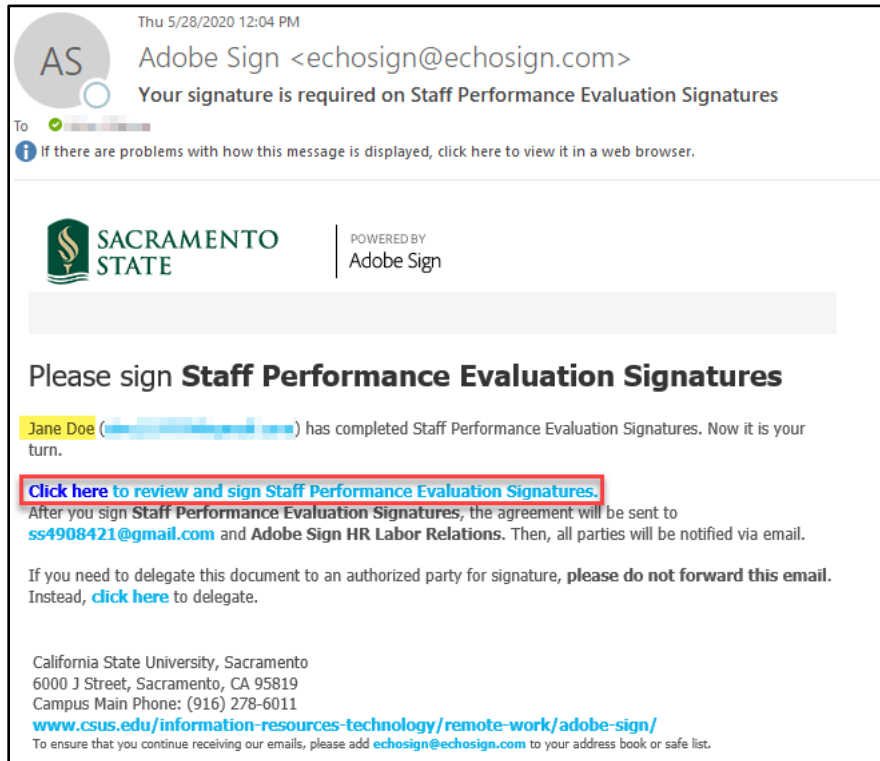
Thu 5/28/2020 12:04 PM

AS

Adobe Sign <echosign@echosign.com>

Your signature is required on Staff Performance Evaluation Signatures

To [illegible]

If there are problems with how this message is displayed, click here to view it in a web browser.

SACRAMENTO STATE

POWERED BY
Adobe Sign

Please sign **Staff Performance Evaluation Signatures**

Jane Doe ([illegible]) has completed Staff Performance Evaluation Signatures. Now it is your turn.

Click here to review and sign Staff Performance Evaluation Signatures.

After you sign **Staff Performance Evaluation Signatures**, the agreement will be sent to ss4908421@gmail.com and **Adobe Sign HR Labor Relations**. Then, all parties will be notified via email.

If you need to delegate this document to an authorized party for signature, **please do not forward this email**. Instead, click here to delegate.

California State University, Sacramento
6000 J Street, Sacramento, CA 95819
Campus Main Phone: (916) 278-6011
www.csus.edu/information-resources-technology/remote-work/adobe-sign/
To ensure that you continue receiving our emails, please add echosign@echosign.com to your address book or safe list.